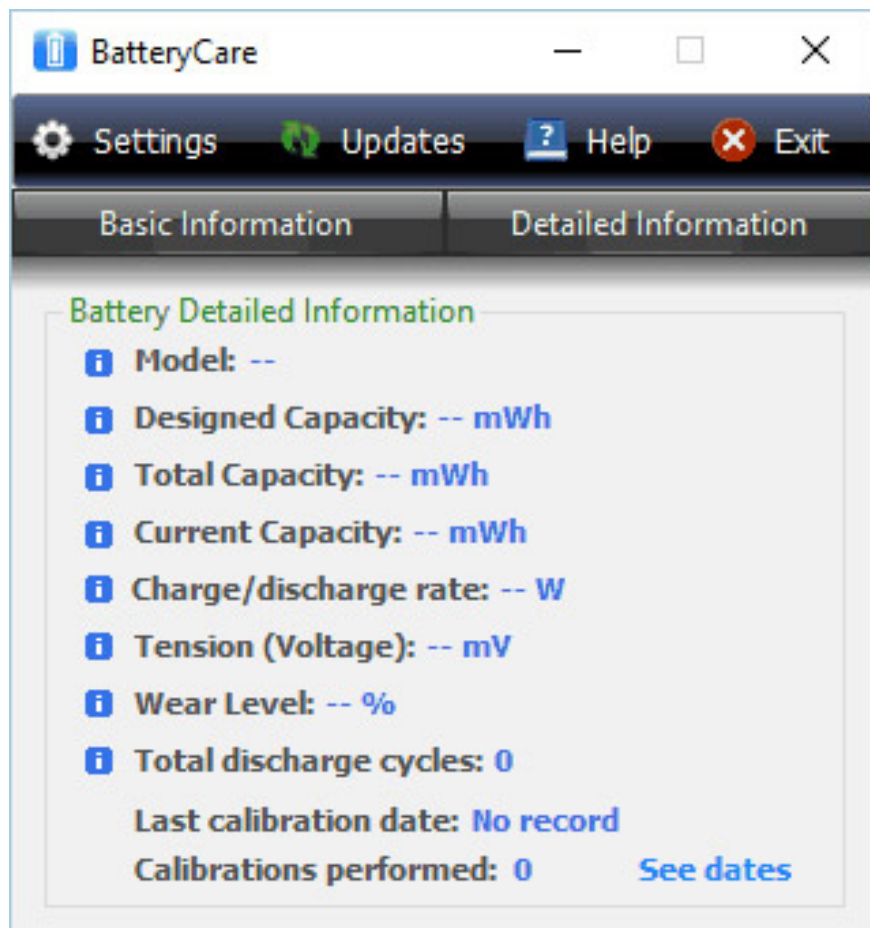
BatteryCare

Settings Updates Help Exit

Basic Information Detailed Information

Battery Detailed Information

Model: --

Designed Capacity: -- mWh

Total Capacity: -- mWh

Current Capacity: -- mWh

Charge/discharge rate: -- W

Tension (Voltage): -- mV

Wear Level: -- %

Total discharge cycles: 0

Last calibration date: No record

Calibrations performed: 0 See dates